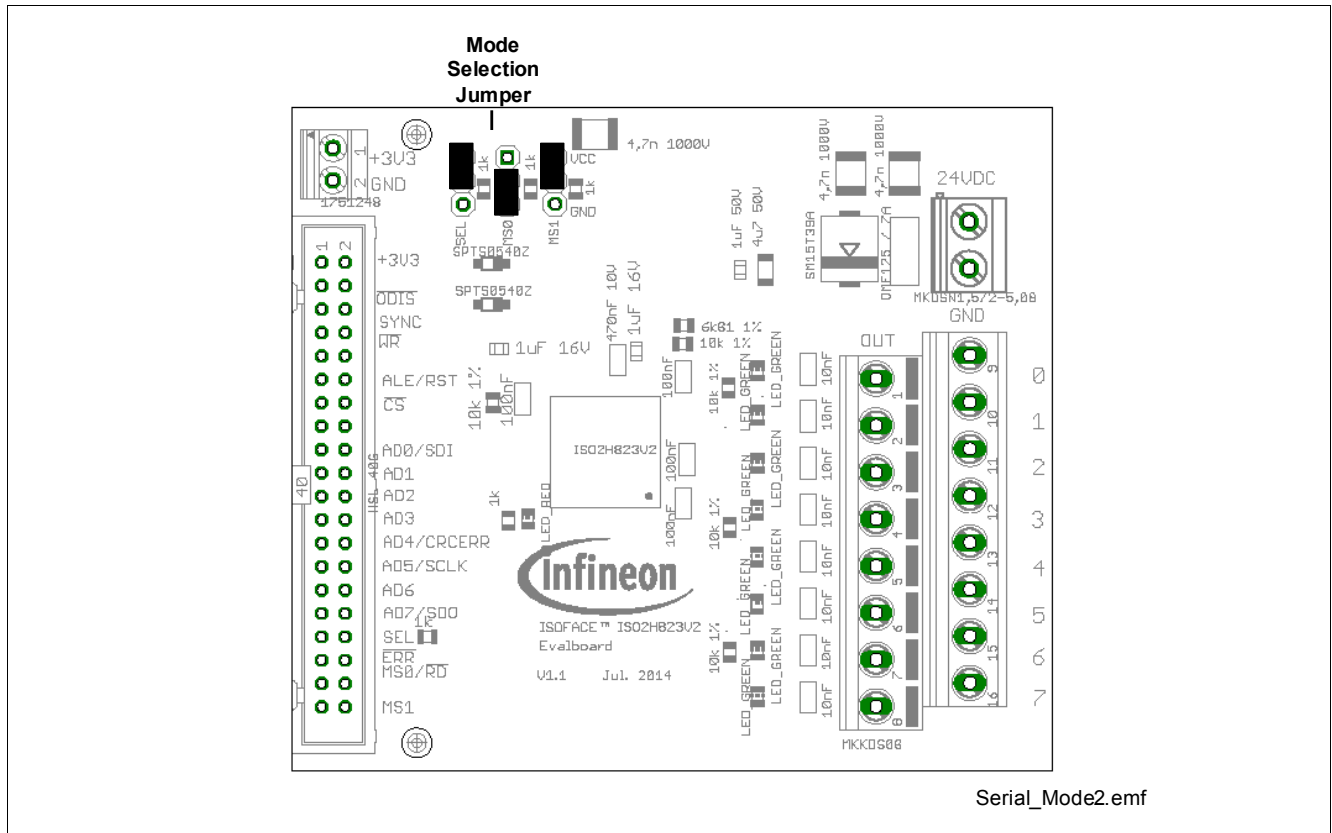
Mode Selection Jumper

1 +3V3
2 GND
1751248

1k 1k 1k
VCC
GND
SEL MS0 MS1

4,7n 1000V

SPTS0540Z
SPTS0540Z

1 2
+3V3
$\overline{ODIS}$
SYNC
$\overline{WR}$
ALE/RST
$\overline{CS}$
AD0/SDI
AD1
AD2
AD3
AD4/CRCERR
AD5/SCLK
AD6
AD7/SDO
SEL
$\overline{ERR}$
MS0/$\overline{RD}$
MS1
40
WSL 40G

1uF 16V
470nF 10V
1uF 16V
10k 1%
100nF
100nF
ISO2H823V2
100nF
100nF
1k
LED_RED

Infineon
ISOFACE™ ISO2H823V2
Evalboard
V1.1 Jul. 2014

1k

4,7n 1000V
4,7n 1000V
1uF 50V
4u7 50V
SM15T39A
OMF125 / 2A
24VDC
MKDSN1,5/2-5,08
GND

6k81 1%
10k 1%
10k 1%
10k 1%
10k 1%
LED_GREEN
LED_GREEN
LED_GREEN
LED_GREEN
LED_GREEN
LED_GREEN
LED_GREEN
LED_GREEN

10nF
10nF
10nF
10nF
10nF
10nF
10nF
10nF

OUT
1 2 3 4 5 6 7 8
9 10 11 12 13 14 15 16
0 1 2 3 4 5 6 7
MKKDS08

Serial_Mode2.emf